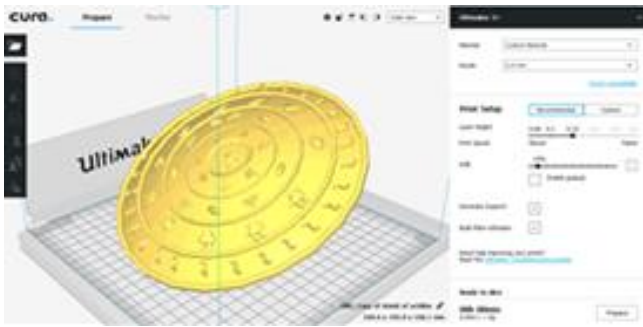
cura.

Prepare

Monitor

Ultimaker 2+

Material

Nozzle

Print Setup

Recommended

Custom

Layer Height

Print Speed

Infill

Enable gradual

Generate Support

Build Plate Adhesion

Ready to slice

Ultimaker

Prepare

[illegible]